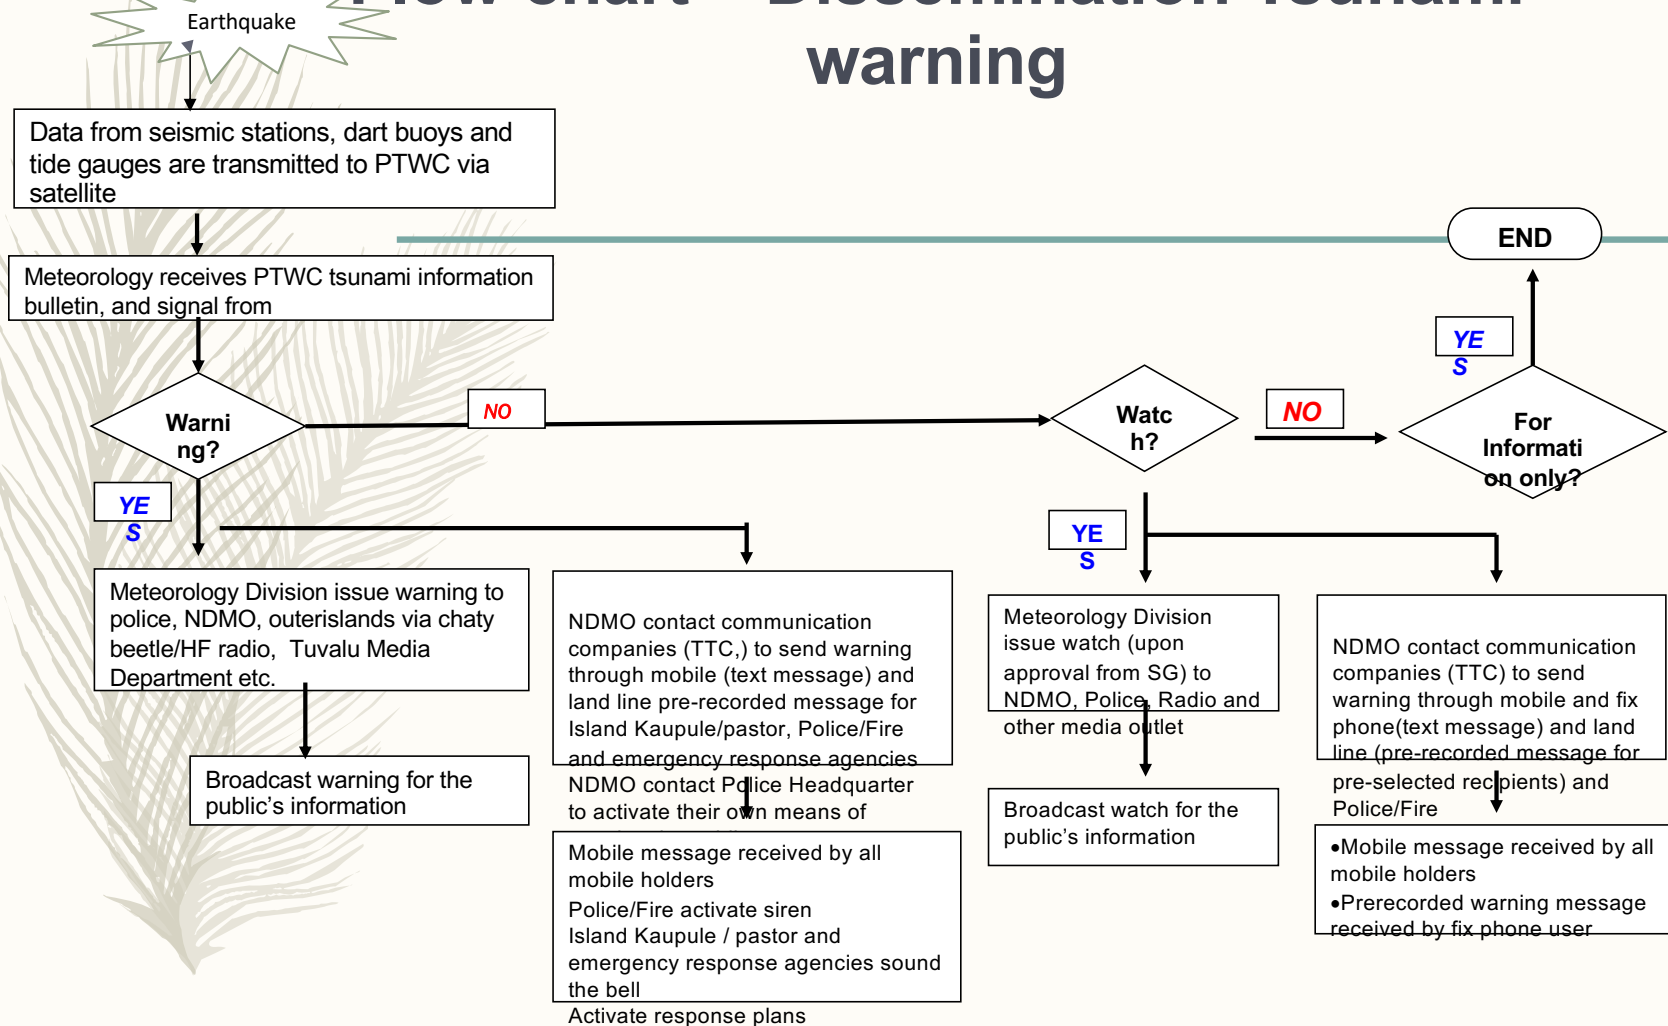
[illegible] warning

Earthquake

Data from seismic stations, dart buoys and tide gauges are transmitted to PTWC via satellite

Meteorology receives PTWC tsunami information bulletin, and signal from

Warni ng?

NO

YE S

Meteorology Division issue warning to police, NDMO, outerislands via chaty beetle/HF radio, Tuvalu Media Department etc.

Broadcast warning for the public's information

NDMO contact communication companies (TTC,) to send warning through mobile (text message) and land line pre-recorded message for Island Kaupule/pastor, Police/Fire and emergency response agencies

NDMO contact Police Headquarter to activate their own means of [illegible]

Mobile message received by all mobile holders
Police/Fire activate siren
Island Kaupule / pastor and emergency response agencies sound the bell
Activate response plans

Watc h?

NO

YE S

Meteorology Division issue watch (upon approval from SG) to NDMO, Police, Radio and other media outlet

Broadcast watch for the public's information

For Informati on only?

YE S

END

NDMO contact communication companies (TTC) to send warning through mobile and fix phone(text message) and land line (pre-recorded message for pre-selected recipients) and Police/Fire

•Mobile message received by all mobile holders
•Prerecorded warning message received by fix phone user